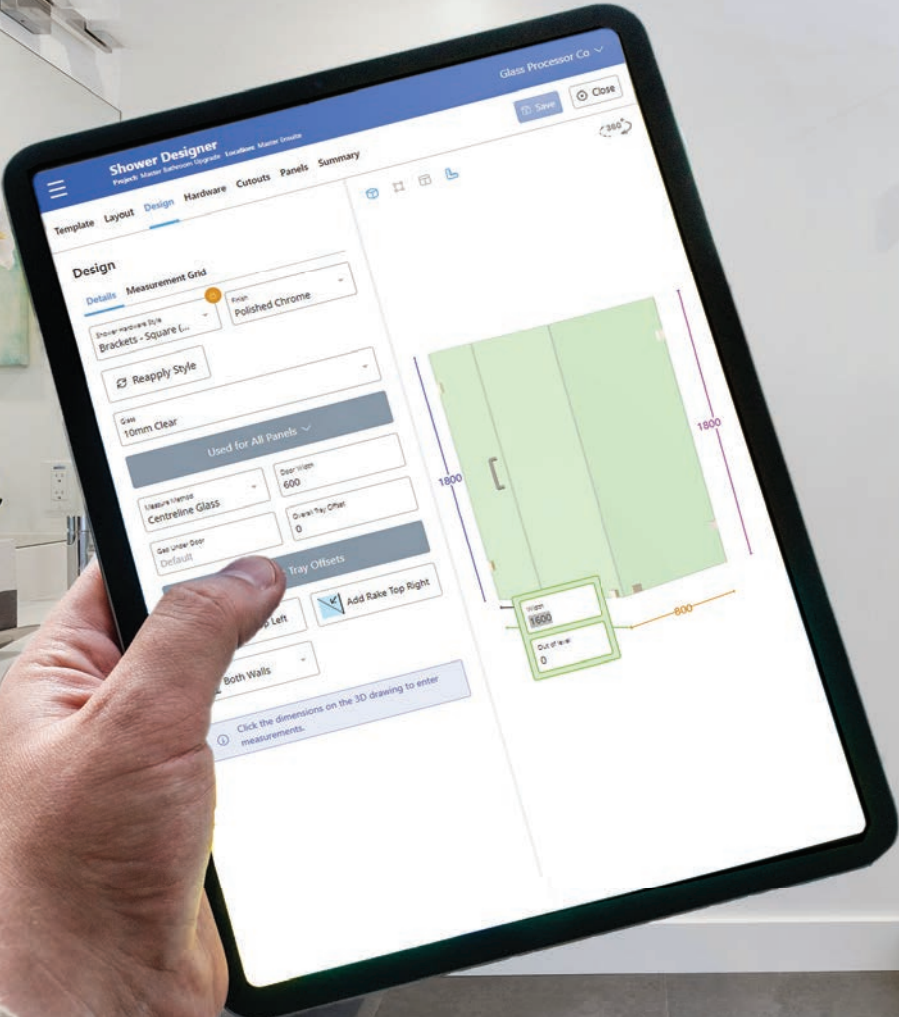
Glass Processor Co

Save
Close

Shower Designer
Project: Master Bathroom Upgrade Location: Master Ensuite

360°

Template Layout Design Hardware Cutouts Panels Summary

Design

Details Measurement Grid

Shower Hardware Style
Brackets - Square (...

Finish
Polished Chrome

Reapply Style

Glass
10mm Clear

Used for All Panels

Measure Method
Centreline Glass

Door Width
600

Overall Tray Offset
0

Gap Under Door
Default

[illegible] Tray Offsets

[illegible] Left

Add Rake Top Right

Both Walls

Click the dimensions on the 3D drawing to enter measurements.

1800

1800

Width
1600

Out of level
0

800